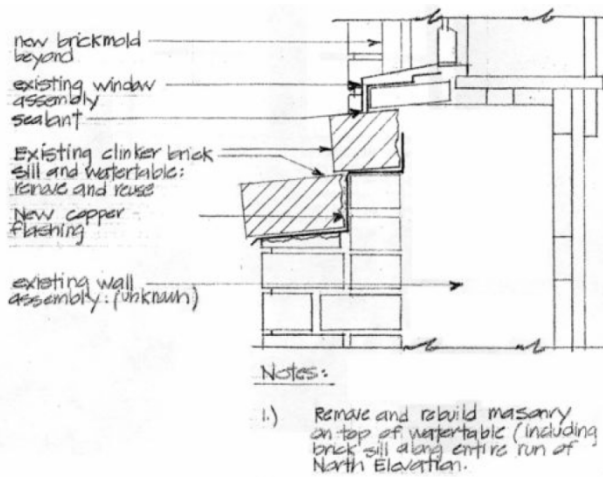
new brickmold beyond

existing window assembly

sealant

Existing clinker brick sill and watertable: remove and reuse

New copper flashing

existing wall assembly: (unknown)

Notes:

1.) Remove and rebuild masonry on top of watertable (including brick sill along entire run of North Elevation.